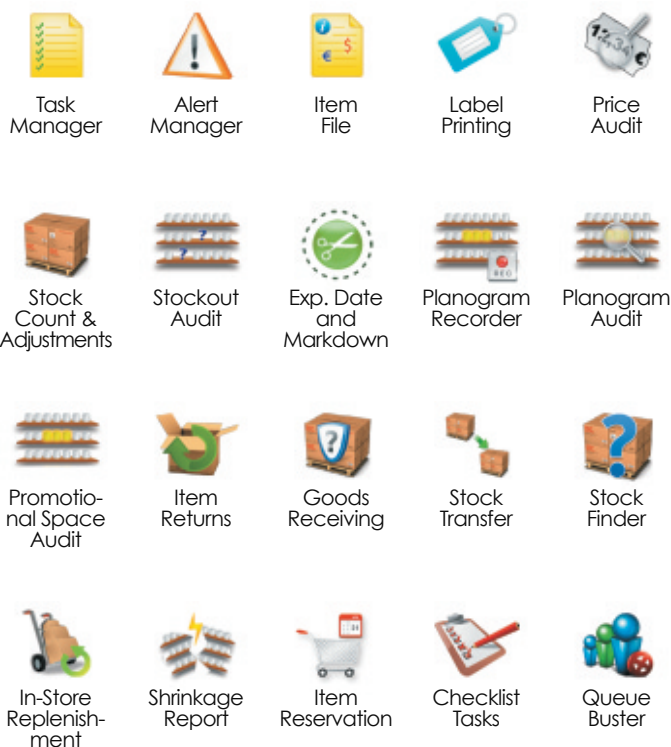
Task Manager

Alert Manager

Item File

Label Printing

Price Audit

Stock Count & Adjustments

Stockout Audit

Exp. Date and Markdown

Planogram Recorder

Planogram Audit

Promotional Space Audit

Item Returns

Goods Receiving

Stock Transfer

Stock Finder

In-Store Replenishment

Shrinkage Report

Item Reservation

Checklist Tasks

Queue Buster